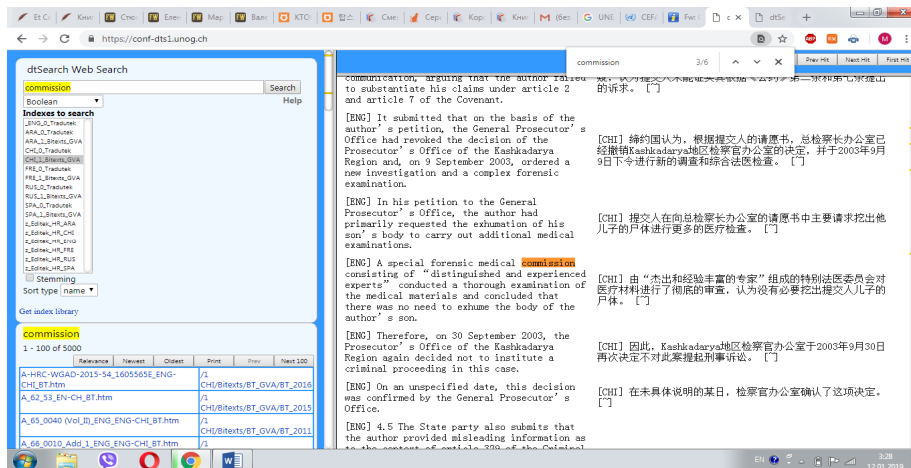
Et C | Книг | Спо | Елен | Мар | Вал | KTC | 협소 | Сме | Сер | Кор | Книг | (без | UNE | CEF | Fwd | c | dtS

https://conf-dts1.unog.ch

commission 3/6

dtSearch Web Search

commission Search

Boolean Help

Indexes to search

_ENG_0_Tradutek
ARA_0_Tradutek
ARA_1_Bitexts_GVA
CHI_0_Tradutek
CHI_1_Bitexts_GVA
FRE_0_Tradutek
FRE_1_Bitexts_GVA
RUS_0_Tradutek
RUS_1_Bitexts_GVA
SPA_0_Tradutek
SPA_1_Bitexts_GVA
z_Editek_HR_ARA
z_Editek_HR_CHI
z_Editek_HR_ENG
z_Editek_HR_FRE
z_Editek_HR_RUS
z_Editek_HR_SPA

Stemming

Sort type name

Get index library

commission

1 - 100 of 5000

Relevance | Newest | Oldest | Print | Prev | Next 100

| | |
|---|---|
| A-HRC-WGAD-2015-54_1605565E_ENG-CHI_BT.htm | /1 CHI/Bitexts/BT_GVA/BT_2016 |
| A_62_53_EN-CH_BT.htm | /1 CHI/Bitexts/BT_GVA/BT_2015 |
| A_65_0040 (Vol_II)_ENG_ENG-CHI_BT.htm | /1 CHI/Bitexts/BT_GVA/BT_2011 |
| A_66_0010_Add_1_ENG-CHI_BT.htm | /1 CHI/Bitexts/BT_GVA/BT_ |

Prev Hit | Next Hit | First Hit

communication, arguing that the author failed to substantiate his claims under article 2 and article 7 of the Covenant.

[ENG] It submitted that on the basis of the author’s petition, the General Prosecutor’s Office had revoked the decision of the Prosecutor’s Office of the Kashkadarya Region and, on 9 September 2003, ordered a new investigation and a complex forensic examination.

[CHI] 缔约国认为，根据提交人的请愿书，总检察长办公室已经撤销Kashkadarya地区检察官办公室的决定，并于2003年9月9日下令进行新的调查和综合法医检查。 [~]

[ENG] In his petition to the General Prosecutor’s Office, the author had primarily requested the exhumation of his son’s body to carry out additional medical examinations.

[CHI] 提交人在向总检察长办公室的请愿书中主要请求挖出他儿子的尸体进行更多的医疗检查。 [~]

[ENG] A special forensic medical commission consisting of “distinguished and experienced experts” conducted a thorough examination of the medical materials and concluded that there was no need to exhume the body of the author’s son.

[CHI] 由“杰出和经验丰富的专家”组成的特别法医委员会对医疗材料进行了彻底的审查，认为没有必要挖出提交人儿子的尸体。 [~]

[ENG] Therefore, on 30 September 2003, the Prosecutor’s Office of the Kashkadarya Region again decided not to institute a criminal proceeding in this case.

[CHI] 因此，Kashkadarya地区检察官办公室于2003年9月30日再次决定不对此案提起刑事诉讼。 [~]

[ENG] On an unspecified date, this decision was confirmed by the General Prosecutor’s Office.

[CHI] 在未具体说明的某日，检察官办公室确认了这项决定。 [~]

[ENG] 4.5 The State party also submits that the author provided misleading information as to the content of article 329 of the Criminal

EN 3:28 12.01.2019